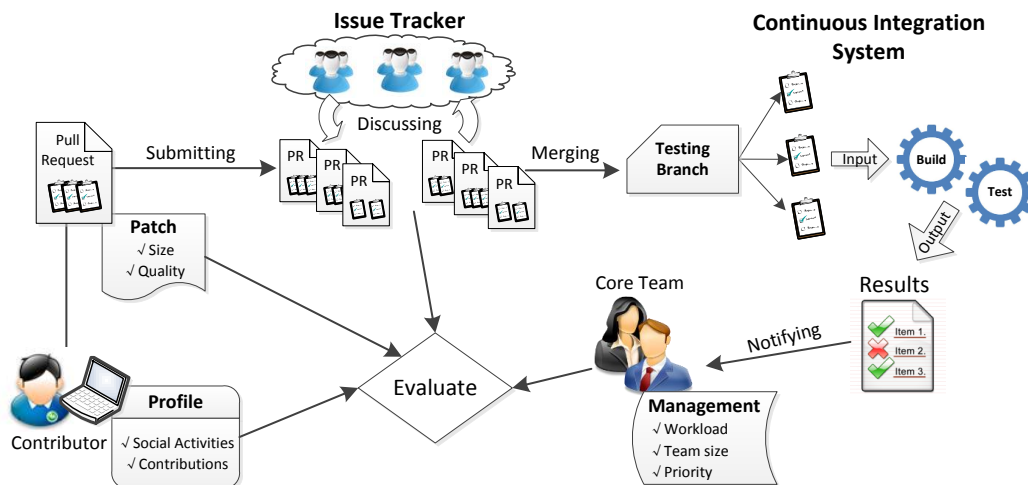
Issue Tracker

Continuous Integration System

Discussing

Pull Request

Submitting

PR

PR

PR

PR

PR

PR

Merging

Testing Branch

Input

Build

Test

Output

Patch
√ Size
√ Quality

Core Team

Results

Notifying

Item 1.
Item 2.
Item 3.

Evaluate

Contributor

Profile
√ Social Activities
√ Contributions

Management
√ Workload
√ Team size
√ Priority